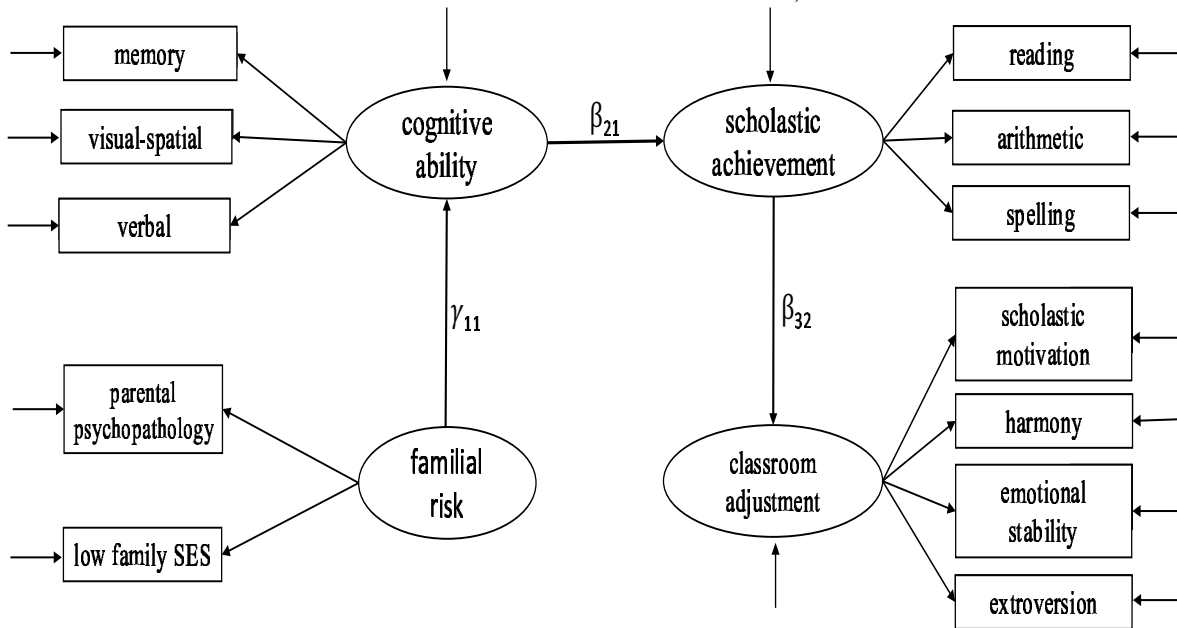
memory

visual-spatial

verbal

cognitive ability

$\beta_{21}$

scholastic achievement

reading

arithmetic

spelling

$\gamma_{11}$

$\beta_{32}$

scholastic motivation

harmony

emotional stability

extroversion

classroom adjustment

parental psychopathology

low family SES

familial risk